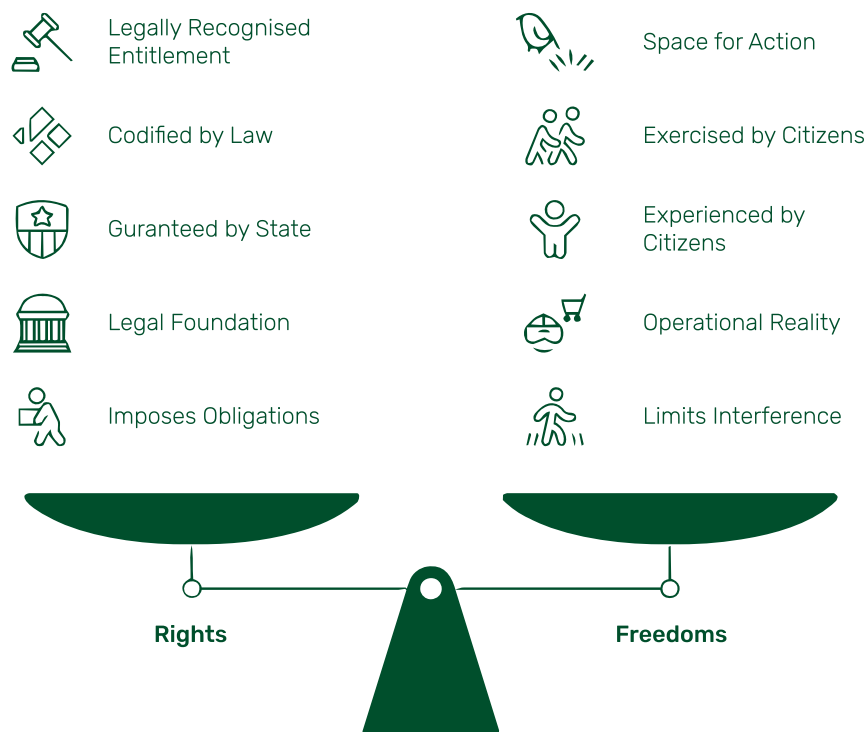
Legally Recognised Entitlement

Codified by Law

Guranteed by State

Legal Foundation

Imposes Obligations

Space for Action

Exercised by Citizens

Experienced by Citizens

Operational Reality

Limits Interference

Rights

Freedoms